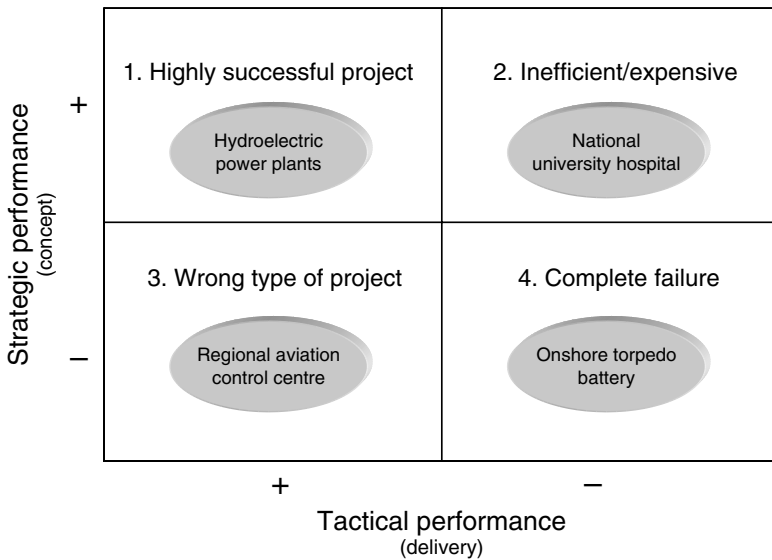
Strategic performance
(concept)

+

1. Highly successful project

Hydroelectric power plants

2. Inefficient/expensive

National university hospital

3. Wrong type of project

Regional aviation control centre

4. Complete failure

Onshore torpedo battery

–

+

–

Tactical performance
(delivery)